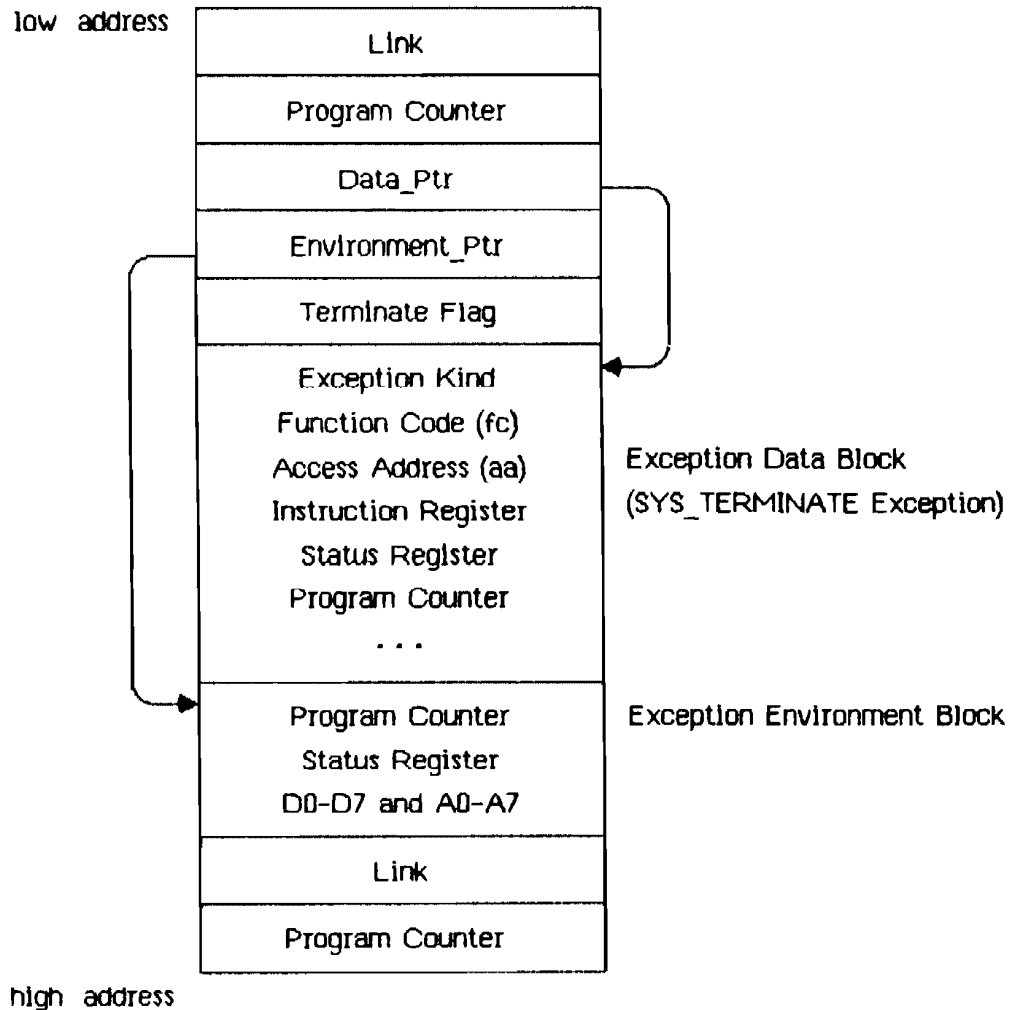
low address

Link

Program Counter

Data_Ptr

Environment_Ptr

Terminate Flag

Exception Kind
Function Code (fc)
Access Address (aa)
Instruction Register
Status Register
Program Counter
. . .

Exception Data Block
(SYS_TERMINATE Exception)

Program Counter
Status Register
D0-D7 and A0-A7

Exception Environment Block

Link

Program Counter

high address